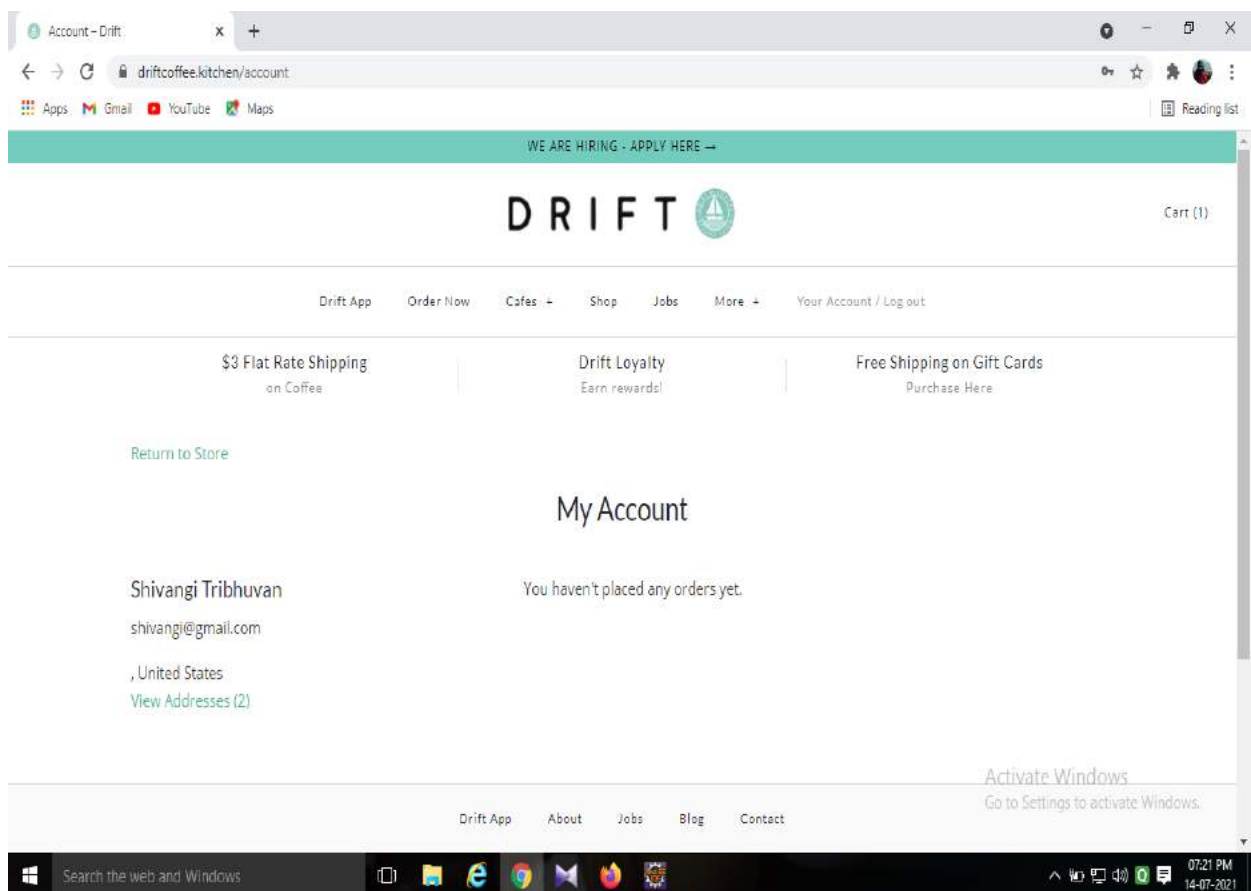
Account – Drift

driftcoffee.kitchen/account

Apps Gmail YouTube Maps

Reading list

WE ARE HIRING - APPLY HERE →

DRIFT

Cart (1)

Drift App Order Now Cafes + Shop Jobs More + Your Account / Log out

$3 Flat Rate Shipping
on Coffee

Drift Loyalty
Earn rewards!

Free Shipping on Gift Cards
Purchase Here

Return to Store

My Account

Shivangi Tribhuvan

shivangi@gmail.com

, United States
View Addresses (2)

You haven't placed any orders yet.

Activate Windows
Go to Settings to activate Windows.

Drift App About Jobs Blog Contact

Search the web and Windows

07:21 PM
14-07-2021